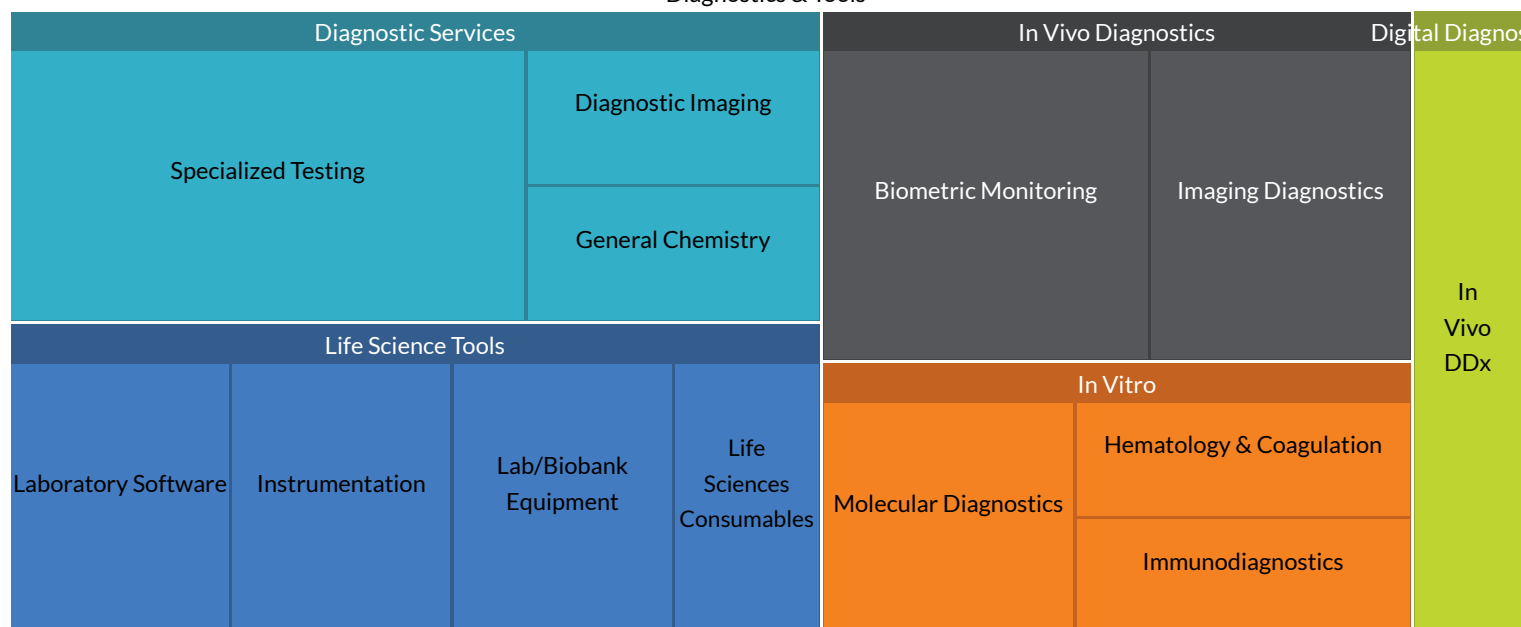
Diagnostics & Tools

Diagnostic Services

Specialized Testing

Diagnostic Imaging

General Chemistry

Life Science Tools

Laboratory Software

Instrumentation

Lab/Biobank Equipment

Life Sciences Consumables

In Vivo Diagnostics

Biometric Monitoring

Imaging Diagnostics

In Vitro

Molecular Diagnostics

Hematology & Coagulation

Immunodiagnostics

Digital Diagnos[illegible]

In Vivo DDx